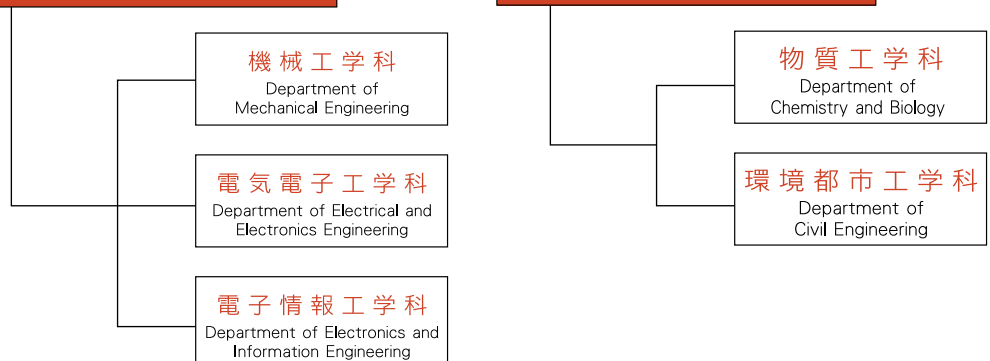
機械工学科
Department of Mechanical Engineering

電気電子工学科
Department of Electrical and Electronics Engineering

電子情報工学科
Department of Electronics and Information Engineering

物質工学科
Department of Chemistry and Biology

環境都市工学科
Department of Civil Engineering